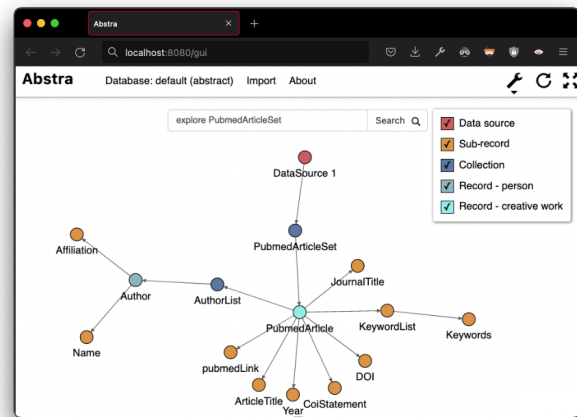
Abstra

localhost:8080/gui

Abstra Database: default (abstract) Import About

explore PubmedArticleSet

Search

Data source
Sub-record
Collection
Record - person
Record - creative work

DataSource 1

PubmedArticleSet

Affiliation

JournalTitle

Author

AuthorList

PubmedArticle

KeywordList

Keywords

Name

pubmedLink

DOI

ArticleTitle

Year

CoiStatement